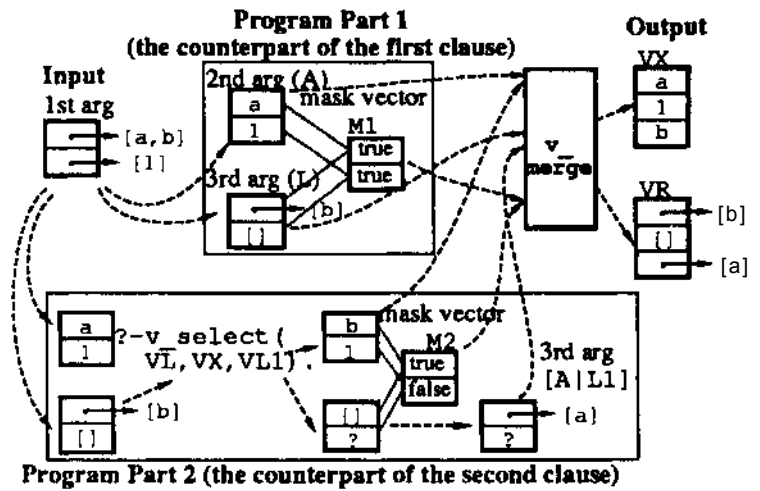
Program Part 1
(the counterpart of the first clause)

Input
1st arg
[a,b]
[1]

2nd arg (A)
a
1
mask vector
M1
true
true
3rd arg (L)
[b]
[]

v_merge

Output
VX
a
1
b

VR
[b]
[]
[a]

a
1
?-v_select(
VL, VX, VL1).
[b]
[]

b
1
mask vector
M2
true
false
[]
?

3rd arg
[A|L1]
[a]
?

Program Part 2 (the counterpart of the second clause)